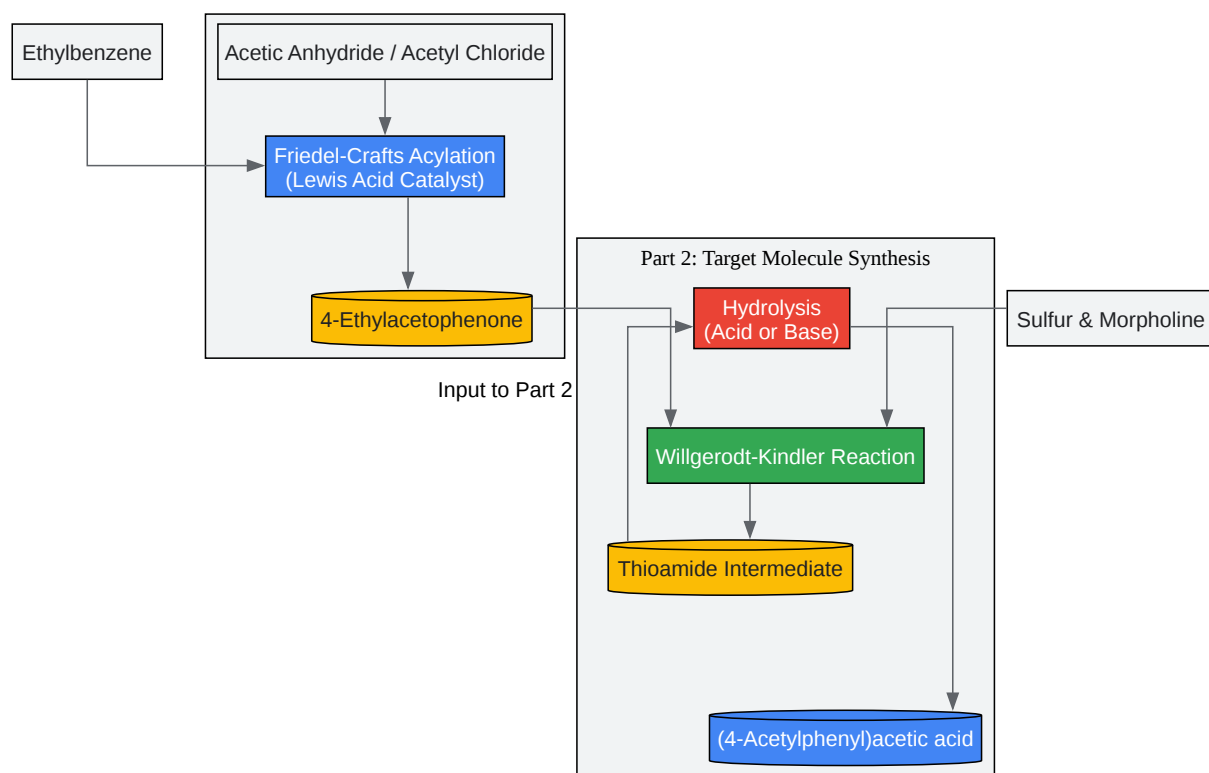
Ethylbenzene

Acetic Anhydride / Acetyl Chloride

Friedel-Crafts Acylation (Lewis Acid Catalyst)

4-Ethylacetophenone

Input to Part 2

Part 2: Target Molecule Synthesis

Hydrolysis (Acid or Base)

Sulfur & Morpholine

Willgerodt-Kindler Reaction

Thioamide Intermediate

(4-Acetylphenyl)acetic acid